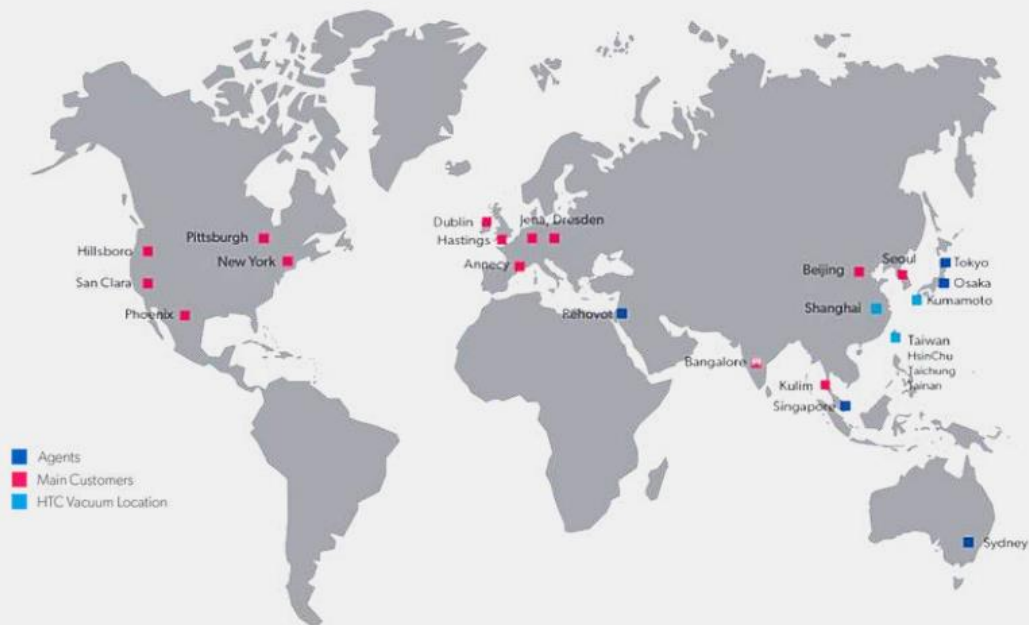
Pittsburgh
Hillsboro
New York
San Clara
Phoenix
Dublin
Jena, Dresden
Hastings
Annecy
Rehovot
Bangalore
Beijing
Seoul
Tokyo
Osaka
Kumamoto
Shanghai
Taiwan
HsinChu
Taichung
Tainan
Kulim
Singapore
Sydney

Agents
Main Customers
HTC Vacuum Location